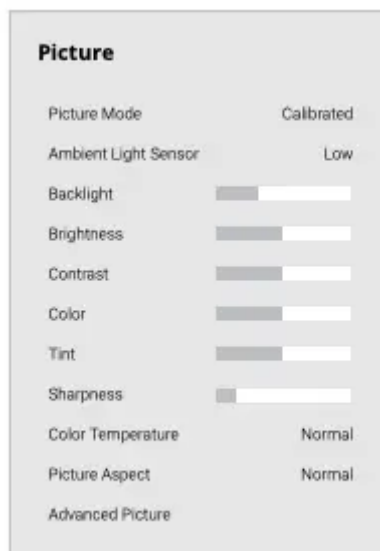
Picture

| | |
|---|---|
| Picture Mode | Calibrated |
| Ambient Light Sensor | Low |
| Backlight | |
| Brightness | |
| Contrast | |
| Color | |
| Tint | |
| Sharpness | |
| Color Temperature | Normal |
| Picture Aspect | Normal |
| Advanced Picture | |